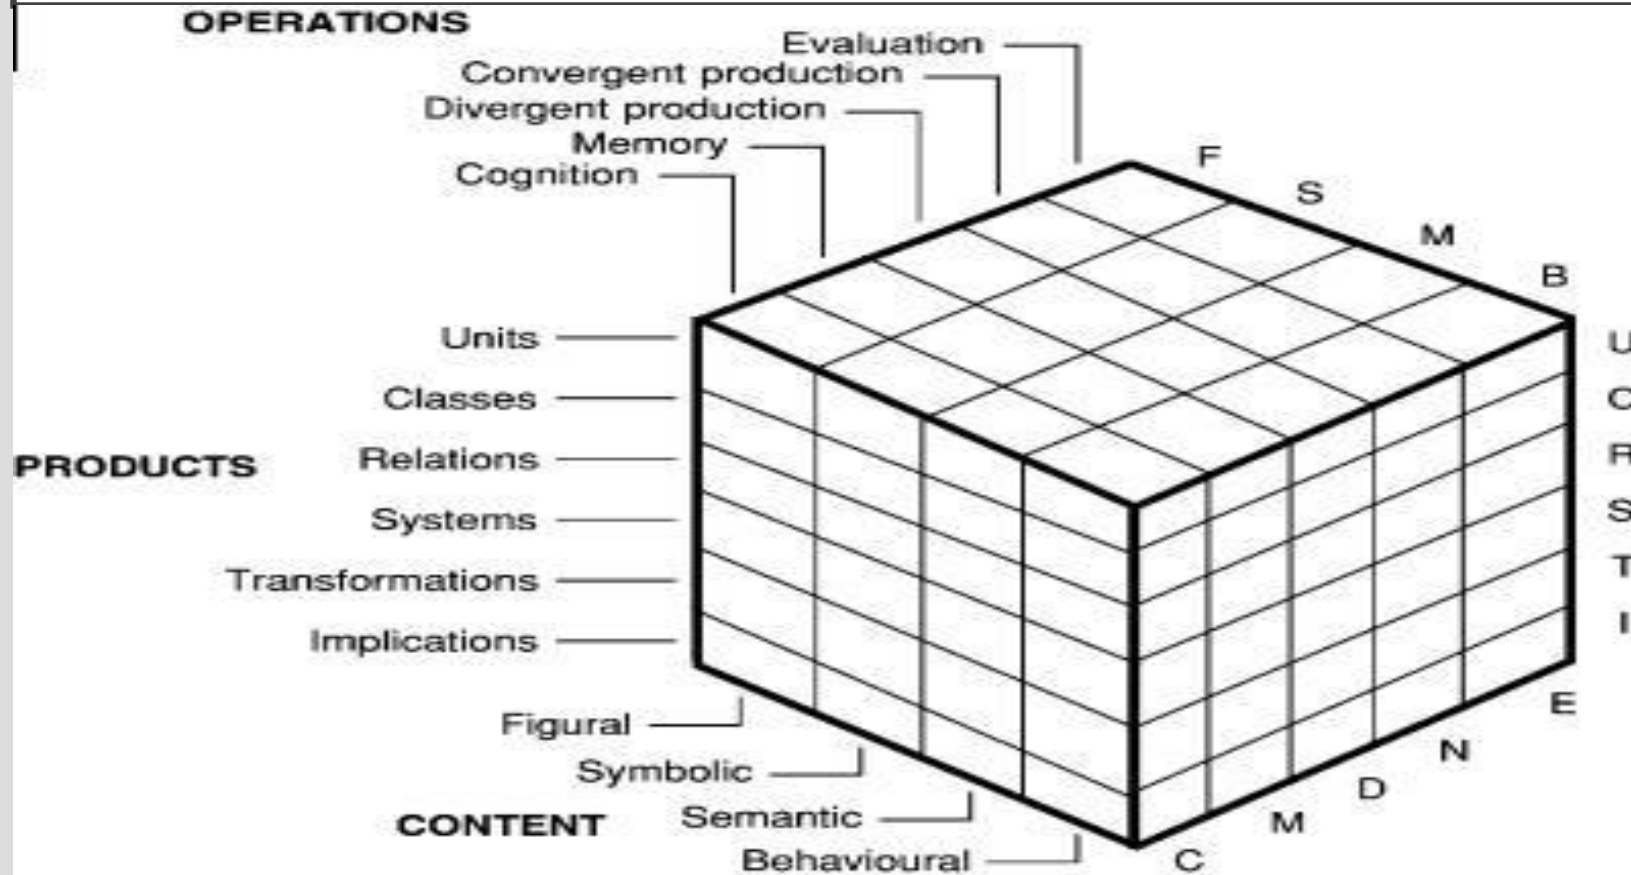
OPERATIONS
Evaluation
Convergent production
Divergent production
Memory
Cognition

F
S
M
B

PRODUCTS
Units
Classes
Relations
Systems
Transformations
Implications

U
C
R
S
T
I

CONTENT
Figural
Symbolic
Semantic
Behavioural

E
N
D
M
C